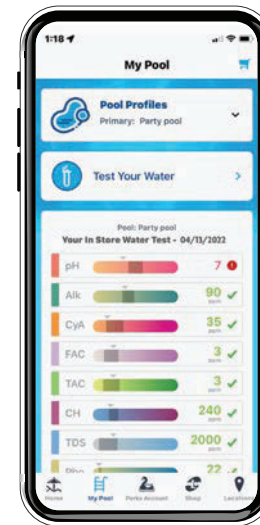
1:18

My Pool

Pool Profiles
Primary: Party pool

Test Your Water

Pool: Party pool
Your In Store Water Test - 04/13/2022

pH 7
Alk 90 ppm
CyA 35 ppm
FAC 3 ppm
TAC 3 ppm
CH 240 ppm
TDS 2000 ppm
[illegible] 22

Home My Pool Perks Account Shop Locations